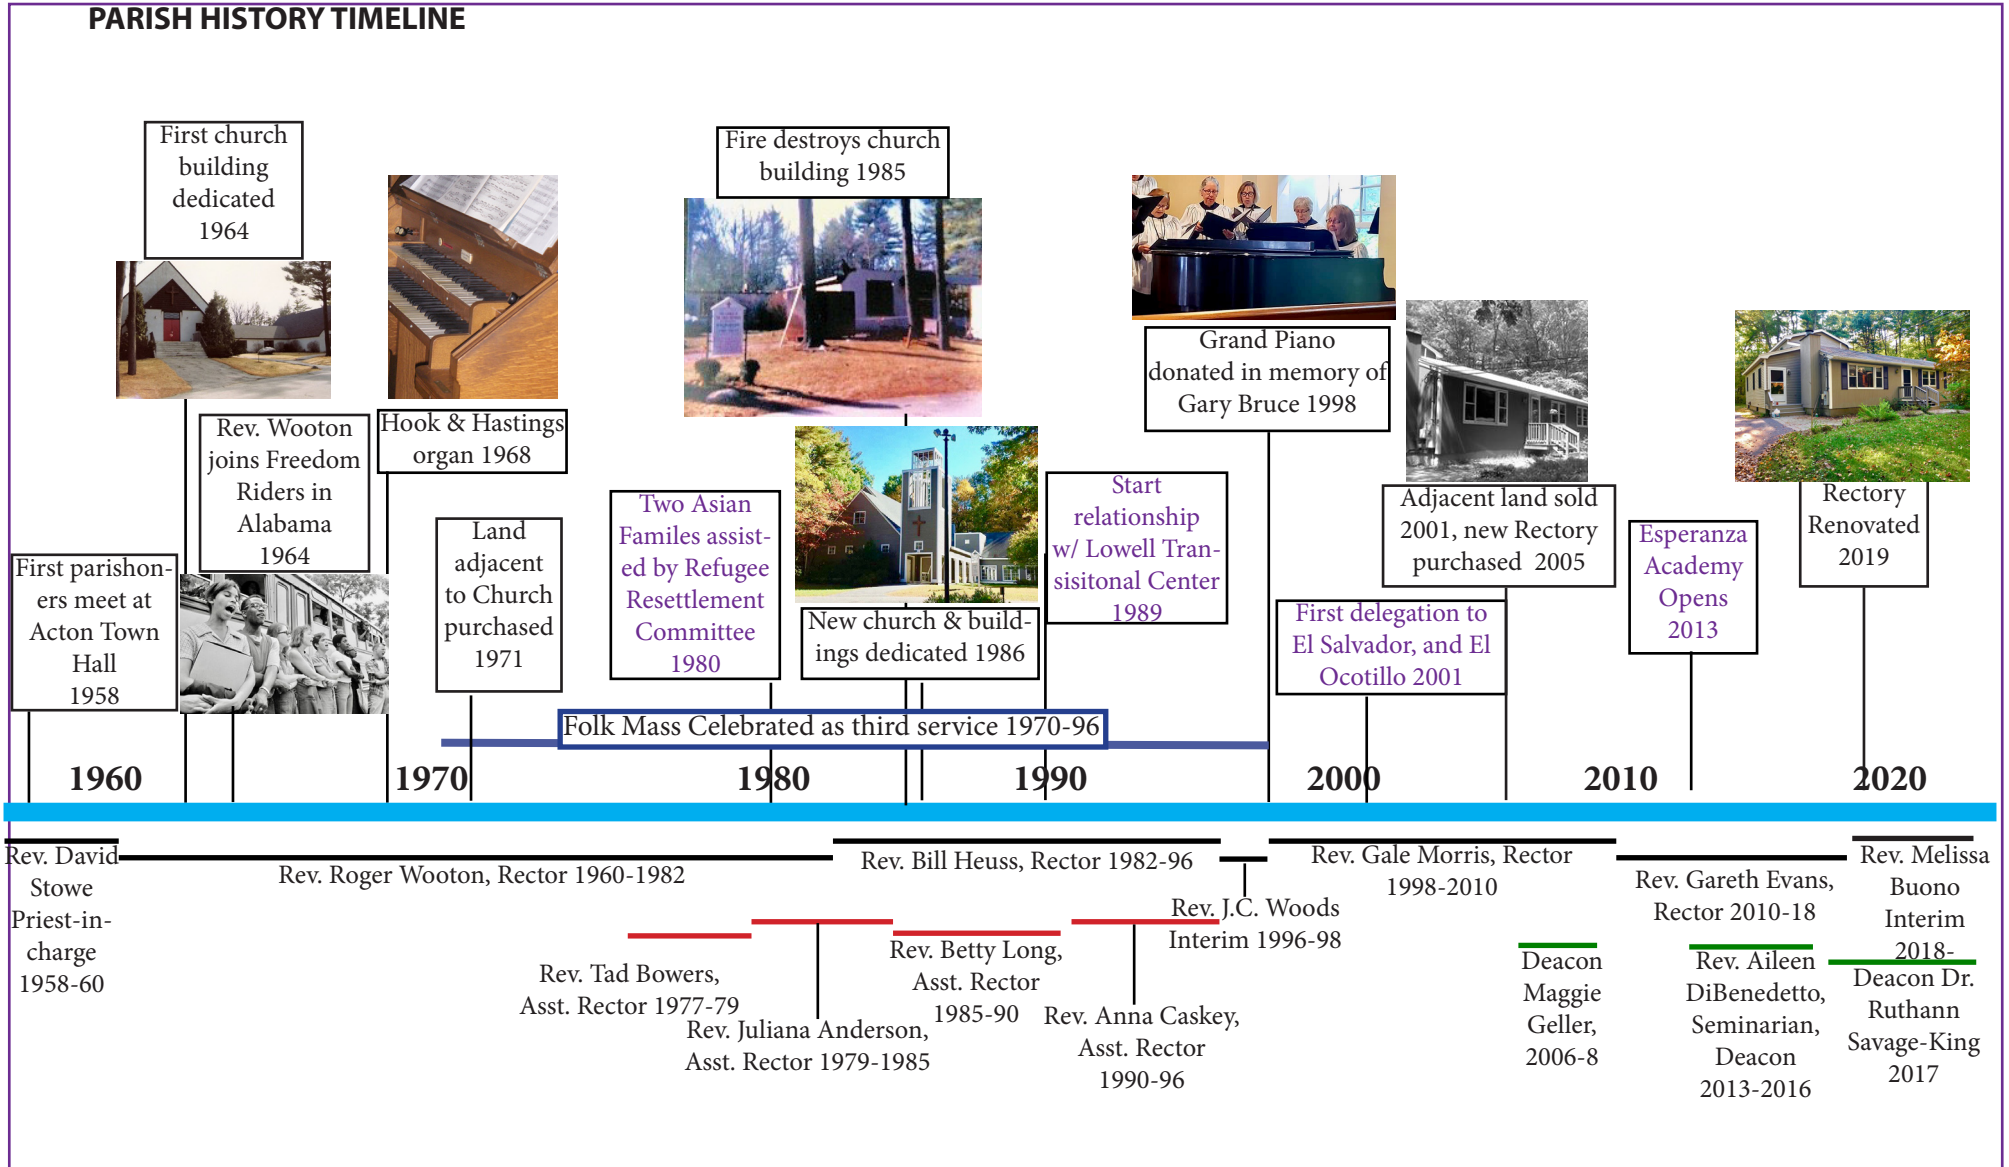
PARISH HISTORY TIMELINE

First church building dedicated 1964

Fire destroys church building 1985

Grand Piano donated in memory of Gary Bruce 1998

Rev. Wooton joins Freedom Riders in Alabama 1964

Hook & Hastings organ 1968

Start relationship w/ Lowell Transisitonal Center 1989

Adjacent land sold 2001, new Rectory purchased 2005

Rectory Renovated 2019

Esperanza Academy Opens 2013

First parishioners meet at Acton Town Hall 1958

Land adjacent to Church purchased 1971

Two Asian Familes assisted by Refugee Resettlement Committee 1980

New church & buildings dedicated 1986

First delegation to El Salvador, and El Ocotillo 2001

Folk Mass Celebrated as third service 1970-96

1960 1970 1980 1990 2000 2010 2020

Rev. David Stowe Priest-in-charge 1958-60

Rev. Roger Wooton, Rector 1960-1982

Rev. Bill Heuss, Rector 1982-96

Rev. Gale Morris, Rector 1998-2010

Rev. Gareth Evans, Rector 2010-18

Rev. Melissa Buono Interim 2018-

Rev. J.C. Woods Interim 1996-98

Rev. Tad Bowers, Asst. Rector 1977-79

Rev. Betty Long, Asst. Rector 1985-90

Rev. Juliana Anderson, Asst. Rector 1979-1985

Rev. Anna Caskey, Asst. Rector 1990-96

Deacon Maggie Geller, 2006-8

Rev. Aileen DiBenedetto, Seminarian, Deacon 2013-2016

Deacon Dr. Ruthann Savage-King 2017